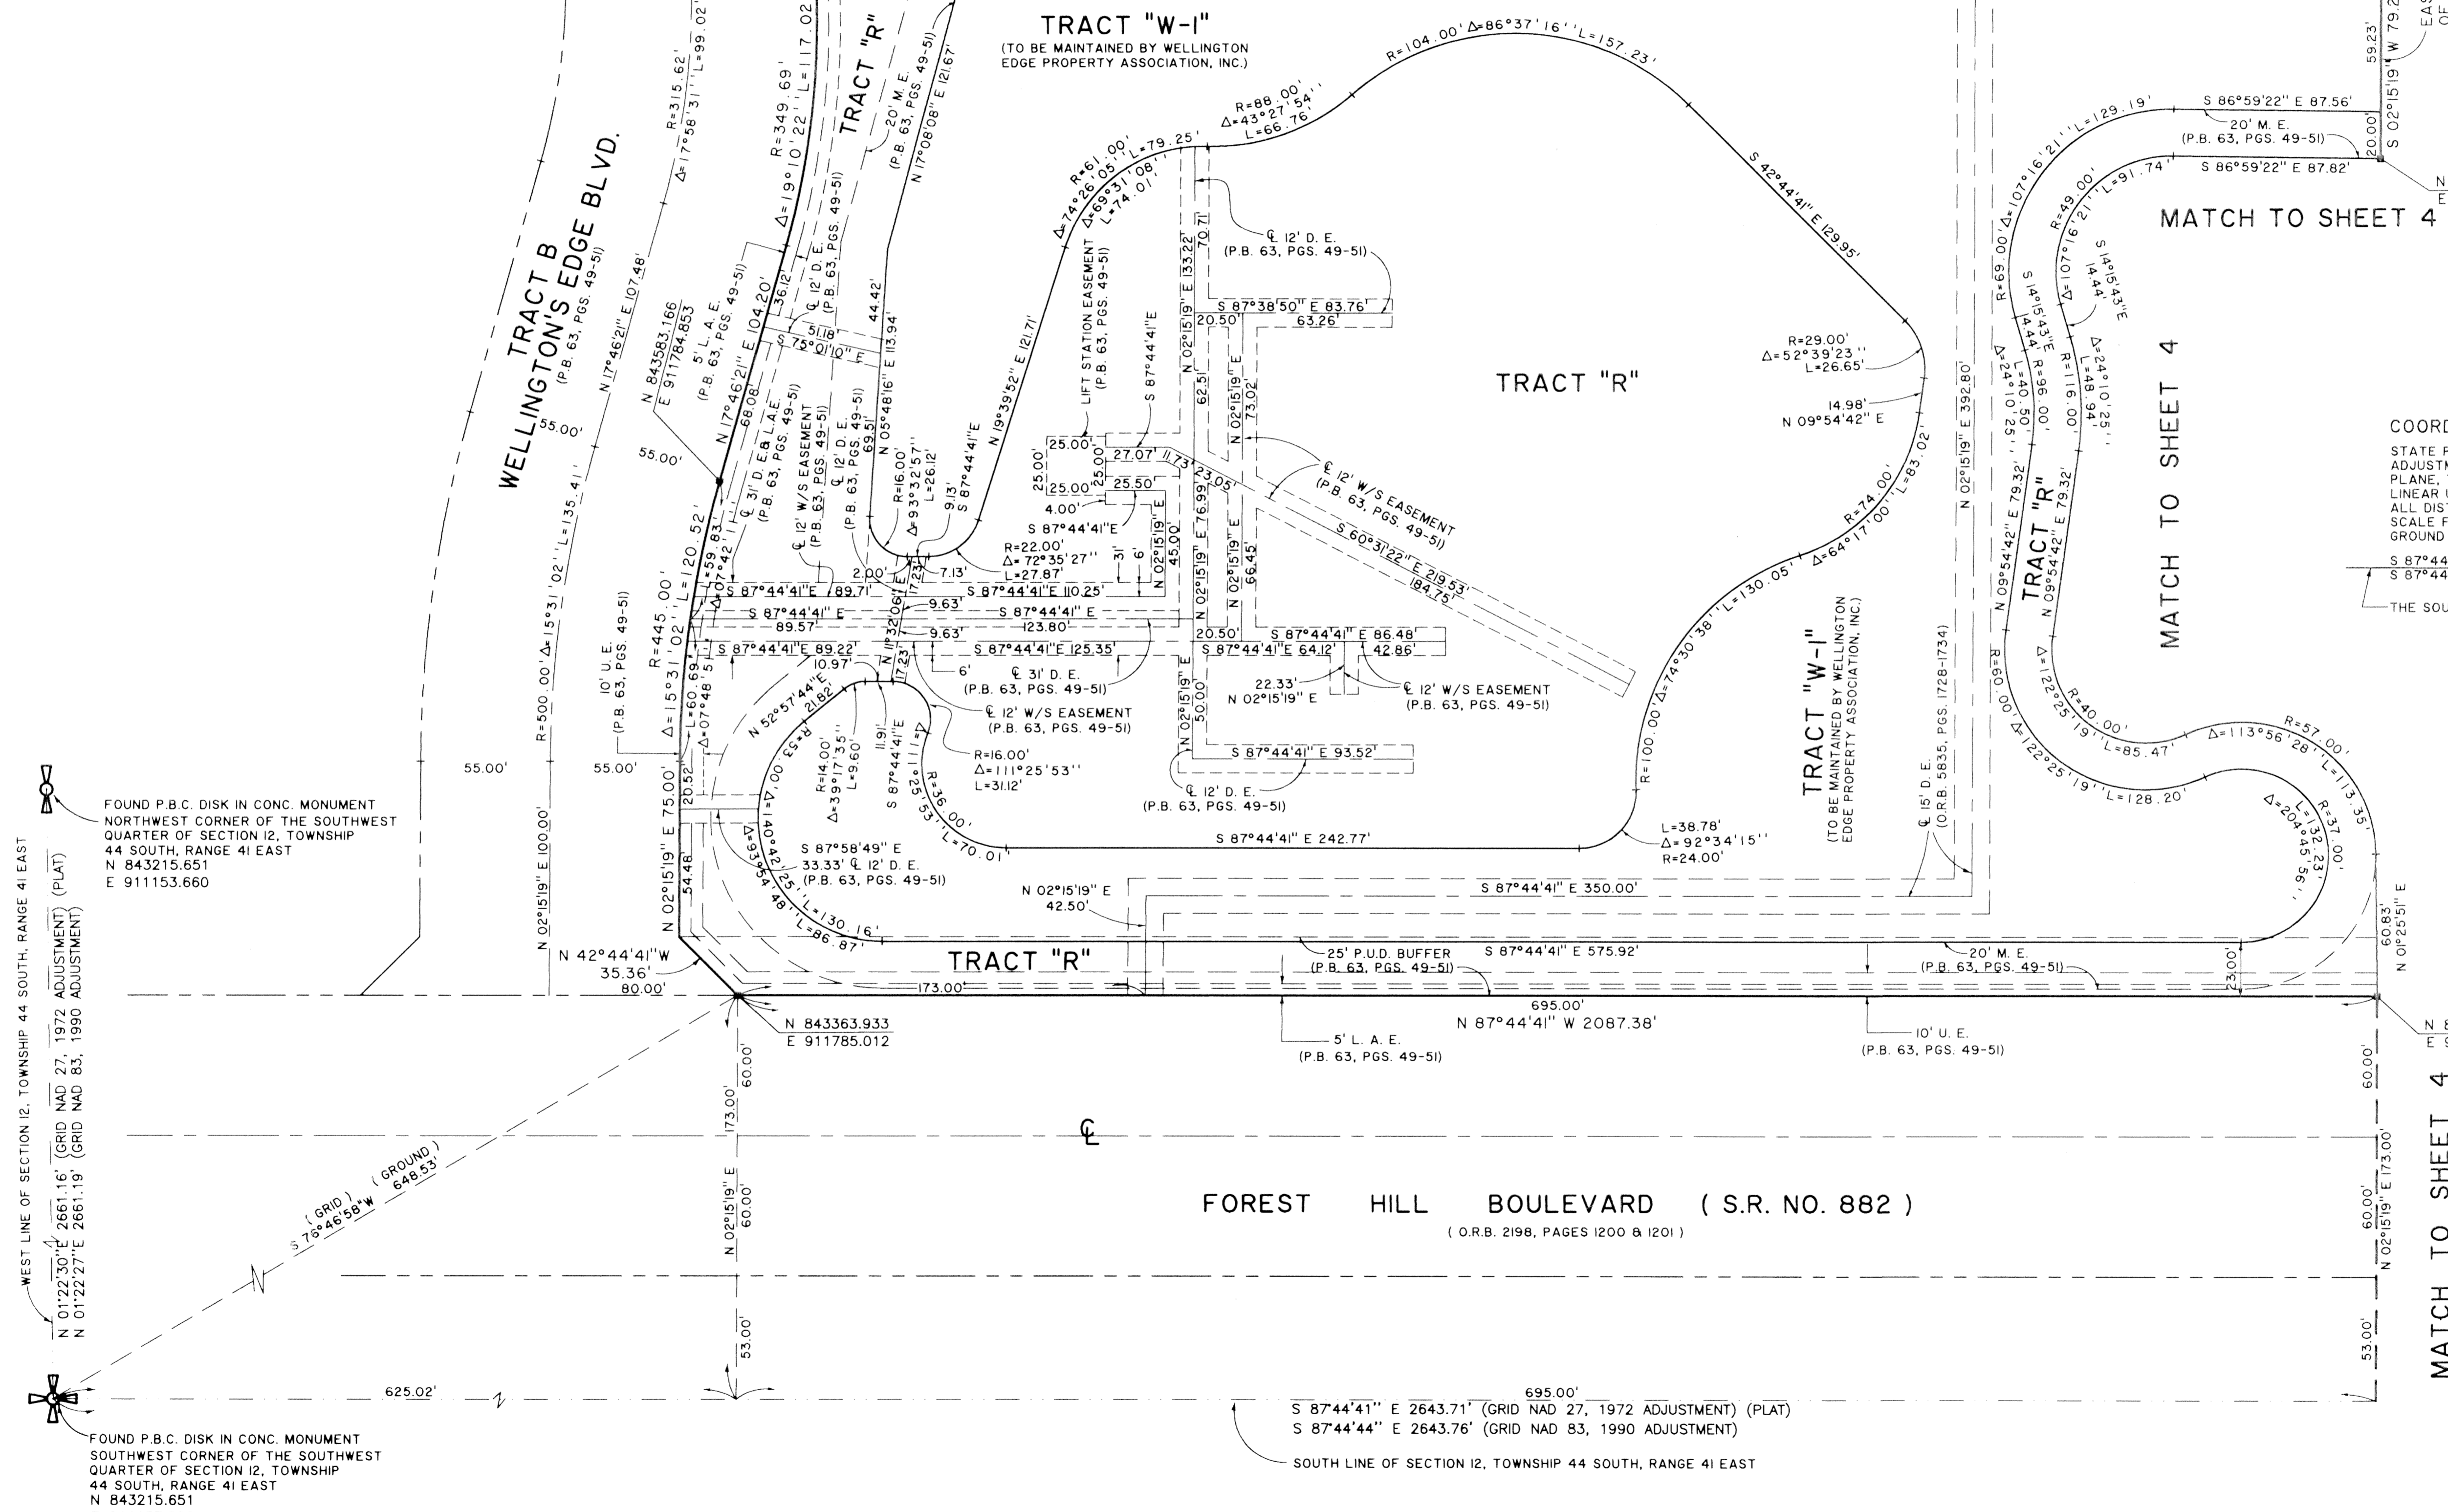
TRACT "W-1"
(TO BE MAINTAINED BY WELLINGTON EDGE PROPERTY ASSOCIATION, INC.)

TRACT B
WELLINGTON'S EDGE BLVD.
(P.B. 63, PGS. 49-51)

TRACT "R"

R=104.00' Δ=86°37'16'' L=157.23'
R=88.00' Δ=43°27'54'' L=66.76'
R=61.00' Δ=74°26'05'' L=79.25'
Δ=69°31'08'' L=74.01'
S 42°44'41" E 129.95'
R=315.62' Δ=17°58'31'' L=99.02'
R=349.69' Δ=19°10'22'' L=117.02
20' M. E. (P.B. 63, PGS. 49-51)
N 17°08'08" E 121.67'
N 17°46'21" E 107.48'
N 843583.166
E 911784.853
5' L. A. E. (P.B. 63, PGS. 49-51)
N 17°46'21" E 104.20'
36.12'
℄ 12' D. E. (P.B. 63, PGS. 49-51)
51.18'
S 75°01'10" E
44.42'
N 05°48'16" E 113.94'
N 19°39'52" E 121.71'
LIFT STATION EASEMENT (P.B. 63, PGS. 49-51)
S 87°44'41"E
℄ 12' D. E. (P.B. 63, PGS. 49-51)
N 02°15'19" E 133.22'
70.71'
S 87°38'50" E 83.76'
63.26'
20.50'
62.51'
N 02°15'19" E 73.02'
TRACT "R"
R=29.00' Δ=52°39'23'' L=26.65'
14.98' N 09°54'42" E
N 02°15'19" E 392.80'
68.08'
℄ 3' D. E. & L.A.E. (P.B. 63, PGS. 49-51)
℄ 12' W/S EASEMENT (P.B. 63, PGS. 49-51)
℄ 12' D. E. (P.B. 63, PGS. 49-51)
69.51'
R=16.00' Δ=93°32'57'' L=26.12'
9.13'
S 87°44'41"E
25.00'
25.00'
27.07'
11.73'
23.05'
25.00'
25.50'
4.00'
S 87°44'41"E
R=22.00' Δ=72°35'27'' L=27.87'
3'
6'
N 02°15'19" E 45.00'
N 02°15'19" E 76.99'
N 02°15'19" E 66.45'
℄ 12' W/S EASEMENT (P.B. 63, PGS. 49-51)
S 60°31'22" E 219.53'
184.75'
R=74.00' Δ=64°17'00'' L=83.02'
R=100.00' Δ=74°30'38'' L=130.05'
55.00'
55.00'
R=500.00' Δ=15°31'02'' L=135.41'
Δ=15°31'02'' L=120.52'
R=445.00'
L=59.83' Δ=07°42'11''
10' U. E. (P.B. 63, PGS. 49-51)
S 87°44'41"E 89.71'
2.00'
7.13'
S 87°44'41"E 110.25'
9.63'
S 87°44'41" E
89.57'
S 87°44'41" E
123.80'
9.63'
N 11°32'06" E 17.23'
17.23'
S 87°44'41"E 89.22'
S 87°44'41"E 125.35'
6'
℄ 31' D. E. (P.B. 63, PGS. 49-51)
20.50'
S 87°44'41" E 86.48'
S 87°44'41"E 64.12'
42.86'
22.33'
N 02°15'19" E
℄ 12' W/S EASEMENT (P.B. 63, PGS. 49-51)
10.97'
N 52°57'44"E 21.82'
L=60.69' Δ=07°48'51''
℄ 12' W/S EASEMENT (P.B. 63, PGS. 49-51)
N 02°15'19" E 50.00'
S 87°44'41" E 93.52'
℄ 12' D. E. (P.B. 63, PGS. 49-51)
R=53.00' Δ=140°42'25'' L=130.16'
R=14.00' Δ=39°17'35'' L=9.60
11.91'
S 87°44'41"E
R=16.00' Δ=111°25'53'' L=31.12'
R=36.00' Δ=111°25'53'' L=70.01'
55.00'
55.00'
20.52'
N 02°15'19" E 75.00'
54.46'
Δ=93°54'48'' L=86.87'
S 87°58'49" E 33.33' ℄ 12' D. E. (P.B. 63, PGS. 49-51)
S 87°44'41" E 242.77'
L=38.78' Δ=92°34'15'' R=24.00'
TRACT "W-1" (TO BE MAINTAINED BY WELLINGTON EDGE PROPERTY ASSOCIATION, INC.)
℄ 15' D. E. (O.R.B. 5835, PGS. 1728-1734)
N 02°15'19" E 100.00'
N 02°15'19" E 42.50'
S 87°44'41" E 350.00'
N 42°44'41"W 35.36'
80.00'
TRACT "R"
173.00'
25' P.U.D. BUFFER (P.B. 63, PGS. 49-51)
S 87°44'41" E 575.92'
20' M. E. (P.B. 63, PGS. 49-51)
23.00'
695.00'
N 87°44'41" W 2087.38'
N 843363.933
E 911785.012
5' L. A. E. (P.B. 63, PGS. 49-51)
10' U. E. (P.B. 63, PGS. 49-51)
S 86°59'22" E 87.56'
20' M. E. (P.B. 63, PGS. 49-51)
20.00'
S 86°59'22" E 87.82'
R=69.00' Δ=107°16'21'' L=129.19'
R=49.00' Δ=107°16'21'' L=91.74'
MATCH TO SHEET 4
S 14°15'43"E 14.44'
S 14°15'43"E 14.44'
Δ=24°10'25'' L=40.50' R=96.00'
R=116.00' Δ=24°10'25'' L=48.94'
N 09°54'42" E 79.32'
TRACT "R"
N 09°54'42" E 79.32'
MATCH TO SHEET 4
R=60.00' Δ=122°25'19'' L=128.20'
R=40.00' Δ=122°25'19'' L=85.47'
R=57.00' Δ=113°56'28'' L=113.35'
R=37.00' Δ=204°45'56'' L=132.23'
60.83' N 01°25'51" E
59.23'
S 02°15'19" W 79.2
EAS OF
N E
N 8 E 9
COORD
STATE P
ADJUSTM
PLANE,
LINEAR U
ALL DIST
SCALE F
GROUND
S 87°44
S 87°44
THE SOU
FOUND P.B.C. DISK IN CONC. MONUMENT NORTHWEST CORNER OF THE SOUTHWEST QUARTER OF SECTION 12, TOWNSHIP 44 SOUTH, RANGE 41 EAST
N 843215.651
E 911153.660
WEST LINE OF SECTION 12, TOWNSHIP 44 SOUTH, RANGE 41 EAST
N 01°22'30"E 2661.16' (GRID NAD 27, 1972 ADJUSTMENT) (PLAT)
N 01°22'27"E 2661.19' (GRID NAD 83, 1990 ADJUSTMENT)
(GRID) (GROUND)
S 76°46'58"W 648.53'
60.00'
173.00'
N 02°15'19" E 60.00'
℄
FOREST HILL BOULEVARD (S.R. NO. 882)
(O.R.B. 2198, PAGES 1200 & 1201)
60.00'
N 02°15'19" E 173.00'
60.00'
53.00'
53.00'
MATCH TO SHEET 4
625.02'
695.00'
S 87°44'41" E 2643.71' (GRID NAD 27, 1972 ADJUSTMENT) (PLAT)
S 87°44'44" E 2643.76' (GRID NAD 83, 1990 ADJUSTMENT)
SOUTH LINE OF SECTION 12, TOWNSHIP 44 SOUTH, RANGE 41 EAST
FOUND P.B.C. DISK IN CONC. MONUMENT SOUTHWEST CORNER OF THE SOUTHWEST QUARTER OF SECTION 12, TOWNSHIP 44 SOUTH, RANGE 41 EAST
N 843215.651